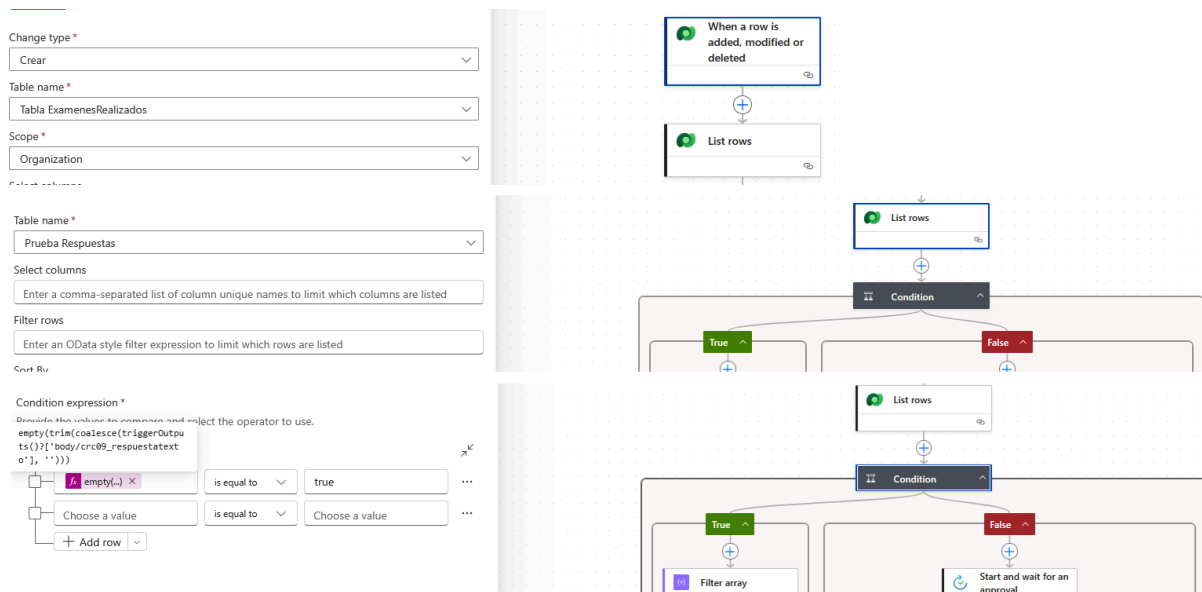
Change type *
Crear
Table name *
Tabla ExamenesRealizados
Scope *
Organization

When a row is added, modified or deleted

List rows

Table name *
Prueba Respuestas
Select columns
Enter a comma-separated list of column unique names to limit which columns are listed
Filter rows
Enter an OData style filter expression to limit which rows are listed

List rows

Condition

True

False

Condition expression *
Provide the values to compare and select the operator to use.
empty(trim(coalesce(triggerOutputs()?['body/crc09_respuestatexto'], '')))
empty(...)
is equal to
true
Choose a value
is equal to
Choose a value
Add row

List rows

Condition

True

False

Filter array

Start and wait for an approval